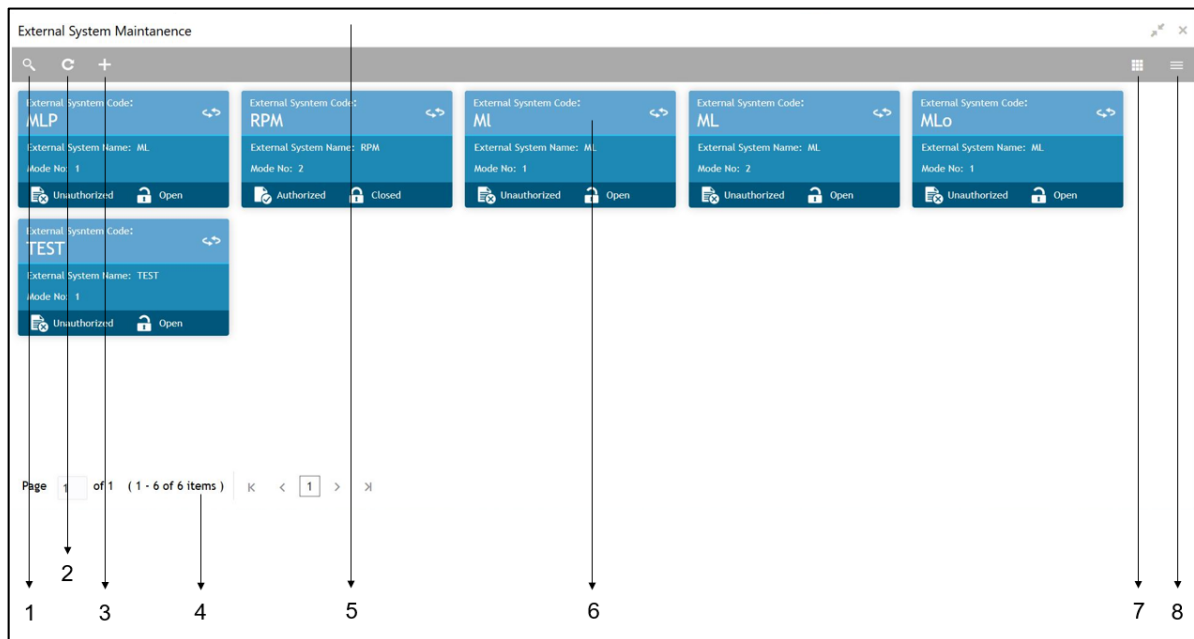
External System Maintanence

External Sysntem Code:
MLP
External System Name: ML
Mode No: 1
Unauthorized Open

External Sysntem Code:
RPM
External System Name: RPM
Mode No: 2
Authorized Closed

External Sysntem Code:
Ml
External System Name: ML
Mode No: 1
Unauthorized Open

External Sysntem Code:
ML
External System Name: ML
Mode No: 2
Unauthorized Open

External Sysntem Code:
MLo
External System Name: ML
Mode No: 1
Unauthorized Open

External Sysntem Code:
TEST
External System Name: TEST
Mode No: 1
Unauthorized Open

Page 1 of 1 ( 1 - 6 of 6 items ) 1

2
1 3 4 5 6 7 8